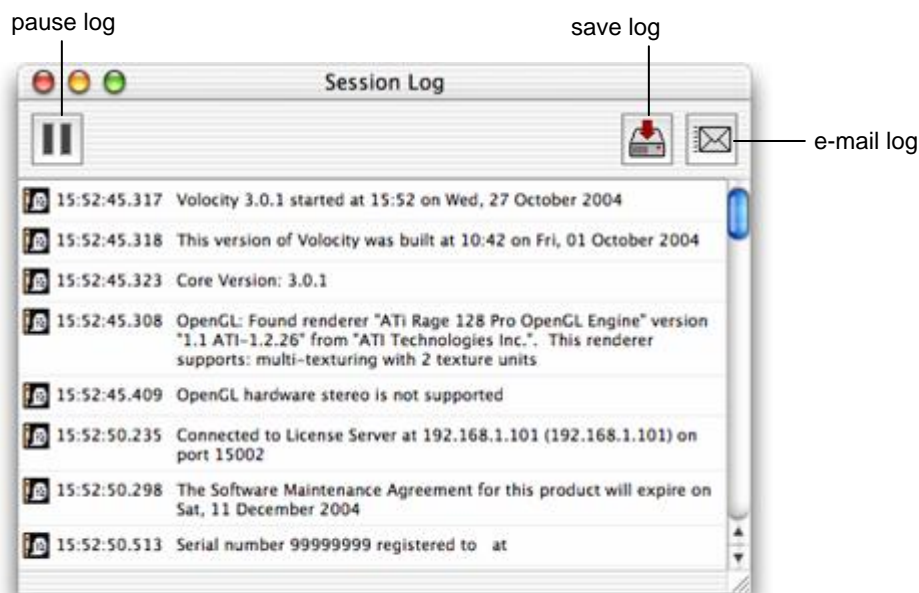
pause log

save log

Session Log

e-mail log

15:52:45.317 Volocity 3.0.1 started at 15:52 on Wed, 27 October 2004

15:52:45.318 This version of Volocity was built at 10:42 on Fri, 01 October 2004

15:52:45.323 Core Version: 3.0.1

15:52:45.308 OpenGL: Found renderer "ATi Rage 128 Pro OpenGL Engine" version "1.1 ATI-1.2.26" from "ATI Technologies Inc.". This renderer supports: multi-texturing with 2 texture units

15:52:45.409 OpenGL hardware stereo is not supported

15:52:50.235 Connected to License Server at 192.168.1.101 (192.168.1.101) on port 15002

15:52:50.298 The Software Maintenance Agreement for this product will expire on Sat, 11 December 2004

15:52:50.513 Serial number 99999999 registered to at